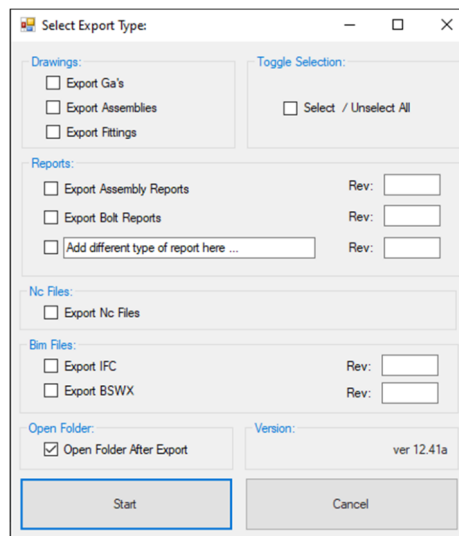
Select Export Type:

Drawings:
Export Ga's
Export Assemblies
Export Fittings

Toggle Selection:
Select / Unselect All

Reports:
Export Assembly Reports
Rev:
Export Bolt Reports
Rev:
Add different type of report here ...
Rev:

Nc Files:
Export Nc Files

Bim Files:
Export IFC
Rev:
Export BSWX
Rev:

Open Folder:
Open Folder After Export

Version:
ver 12.41a

Start
Cancel